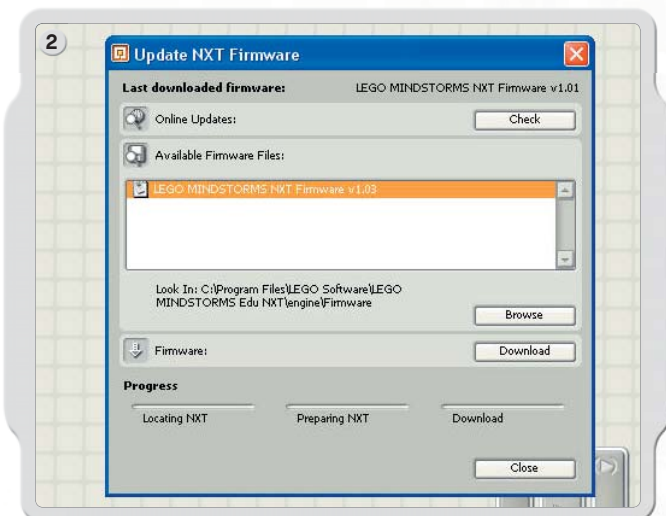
2

Update NXT Firmware

Last downloaded firmware: LEGO MINDSTORMS NXT Firmware v1.01

Online Updates: Check

Available Firmware Files:

LEGO MINDSTORMS NXT Firmware v1.03

Look In: C:\Program Files\LEGO Software\LEGO MINDSTORMS Edu NXT\engine\Firmware

Browse

Firmware: Download

Progress

Locating NXT Preparing NXT Download

Close